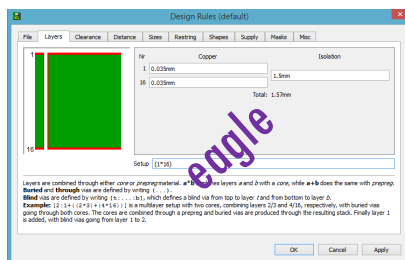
Design Rules (default)

File | Layers | Clearance | Distance | Sizes | Restring | Shapes | Supply | Masks | Misc

1

16

| Nr | Copper | Isolation |
|---|---|---|
| 1 | 0.035mm | 1.5mm |
| 16 | 0.035mm | |

Total: 1.57mm

eagle

Setup (1*16)

Layers are combined through either core or prepreg material. a*b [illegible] layers a and b with a core, while a+b does the same with prepreg. Buried and through vias are defined by writing (...).
Blind vias are defined by writing [t:...:b], which defines a blind via from top to layer t and from bottom to layer b.
Example: [2:1+((2*3)+(4*16))] is a multilayer setup with two cores, combining layers 2/3 and 4/16, respectively, with buried vias going through both cores. The cores are combined through a prepreg and buried vias are produced through the resulting stack. Finally layer 1 is added, with blind vias going from layer 1 to 2.

OK | Cancel | Apply